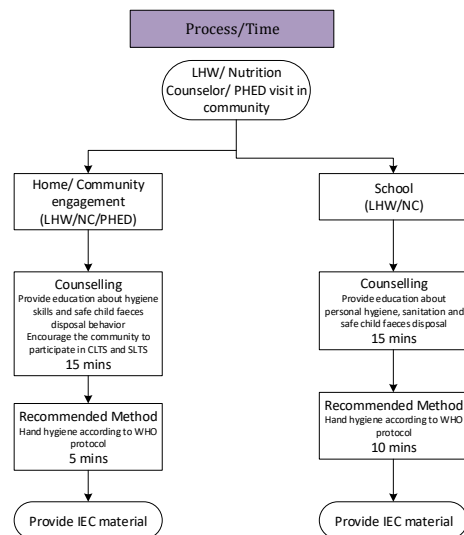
Process/Time

LHW/ Nutrition Counselor/ PHED visit in community

Home/ Community engagement (LHW/NC/PHED)

Counselling
Provide education about hygiene skills and safe child faeces disposal behavior
Encourage the community to participate in CLTS and SLTS
15 mins

Recommended Method
Hand hygiene according to WHO protocol
5 mins

Provide IEC material

School (LHW/NC)

Counselling
Provide education about personal hygiene, sanitation and safe child faeces disposal
15 mins

Recommended Method
Hand hygiene according to WHO protocol
10 mins

Provide IEC material